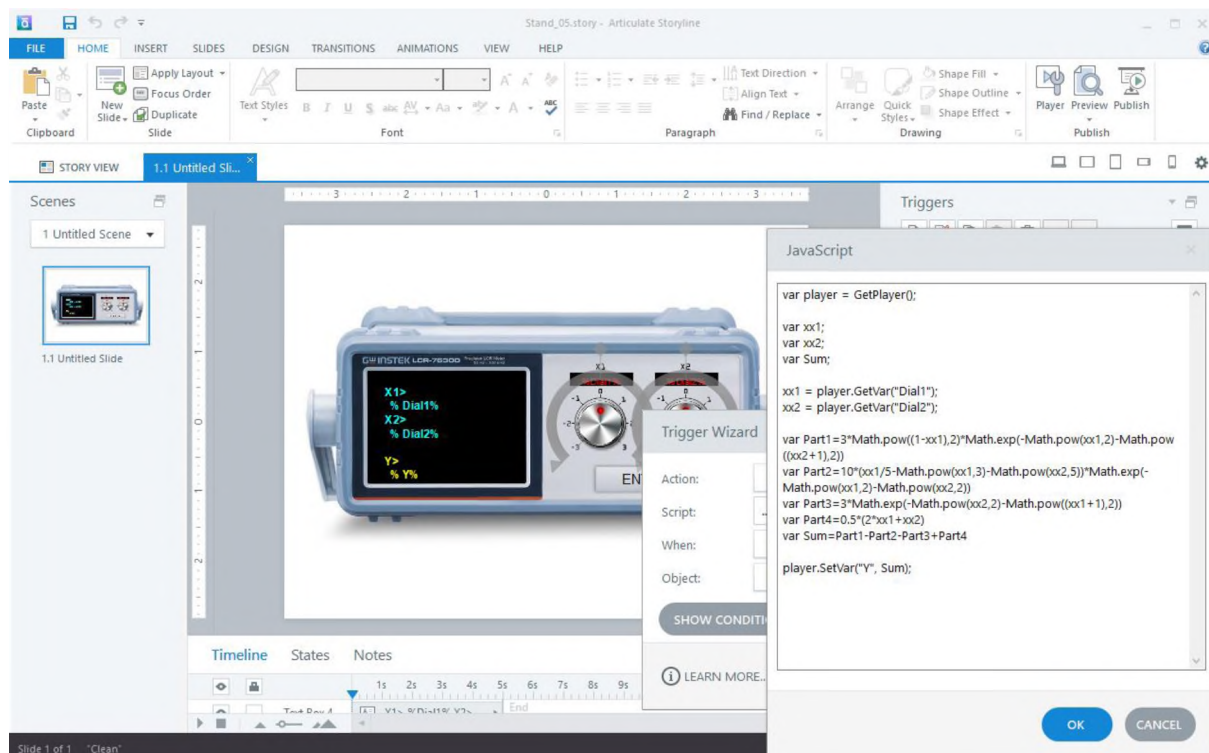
Stand_05.story - Articulate Storyline

FILE HOME INSERT SLIDES DESIGN TRANSITIONS ANIMATIONS VIEW HELP

Paste Clipboard New Slide Apply Layout Focus Order Duplicate Slide Text Styles Font Paragraph Text Direction Align Text Find / Replace Arrange Quick Styles Shape Fill Shape Outline Shape Effect Drawing Player Preview Publish Publish

STORY VIEW 1.1 Untitled Sli...

Scenes
1 Untitled Scene
1.1 Untitled Slide

GW INSTEK LCR-76000
X1>
% Dial1%
X2>
% Dial2%
Y>
% Y%
X1 X2
ENT

Trigger Wizard
Action:
Script:
When:
Object:
SHOW CONDITI
LEARN MORE...

Triggers

JavaScript

var player = GetPlayer();

var xx1;
var xx2;
var Sum;

xx1 = player.GetVar("Dial1");
xx2 = player.GetVar("Dial2");

var Part1=3*Math.pow((1-xx1),2)*Math.exp(-Math.pow(xx1,2)-Math.pow((xx2+1),2))
var Part2=10*(xx1/5-Math.pow(xx1,3)-Math.pow(xx2,5))*Math.exp(-Math.pow(xx1,2)-Math.pow(xx2,2))
var Part3=3*Math.exp(-Math.pow(xx2,2)-Math.pow((xx1+1),2))
var Part4=0.5*(2*xx1+xx2)
var Sum=Part1-Part2-Part3+Part4

player.SetVar("Y", Sum);

OK CANCEL

Timeline States Notes
1s 2s 3s 4s 5s 6s 7s 8s 9s
Text Box 4 X1> % Dial1% X2> End

Slide 1 of 1 "Clean"